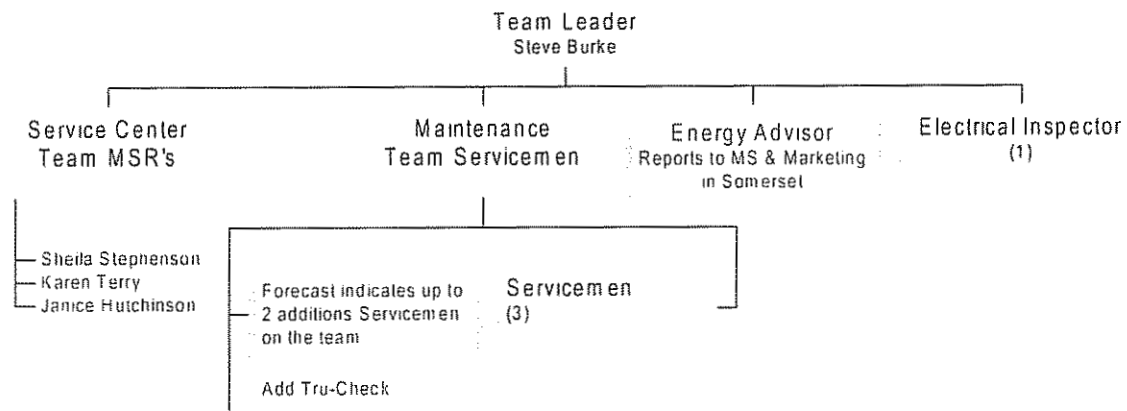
Team Leader
Steve Burke

Service Center
Team MSR's

Sheila Stephenson
Karen Terry
Janice Hutchinson

Maintenance
Team Servicemen

Forecast indicates up to 2 additions Servicemen on the team

Add Tru-Check

Servicemen
(3)

Energy Advisor
Reports to MS & Marketing in Somerset

Electrical Inspector
(1)